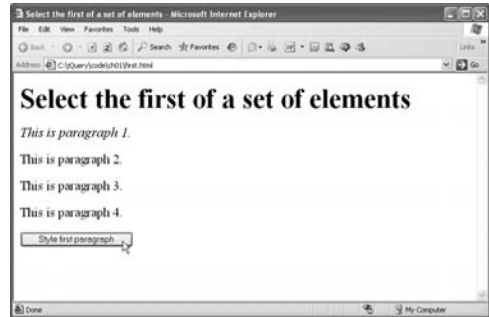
Select the first of a set of elements - Microsoft Internet Explorer

File Edit View Favorites Tools Help

Back Search Favorites

Links

Address C:\jQuery\code\ch01\first.html

Go

Select the first of a set of elements

This is paragraph 1.

This is paragraph 2.

This is paragraph 3.

This is paragraph 4.

Style first paragraph

Done

My Computer